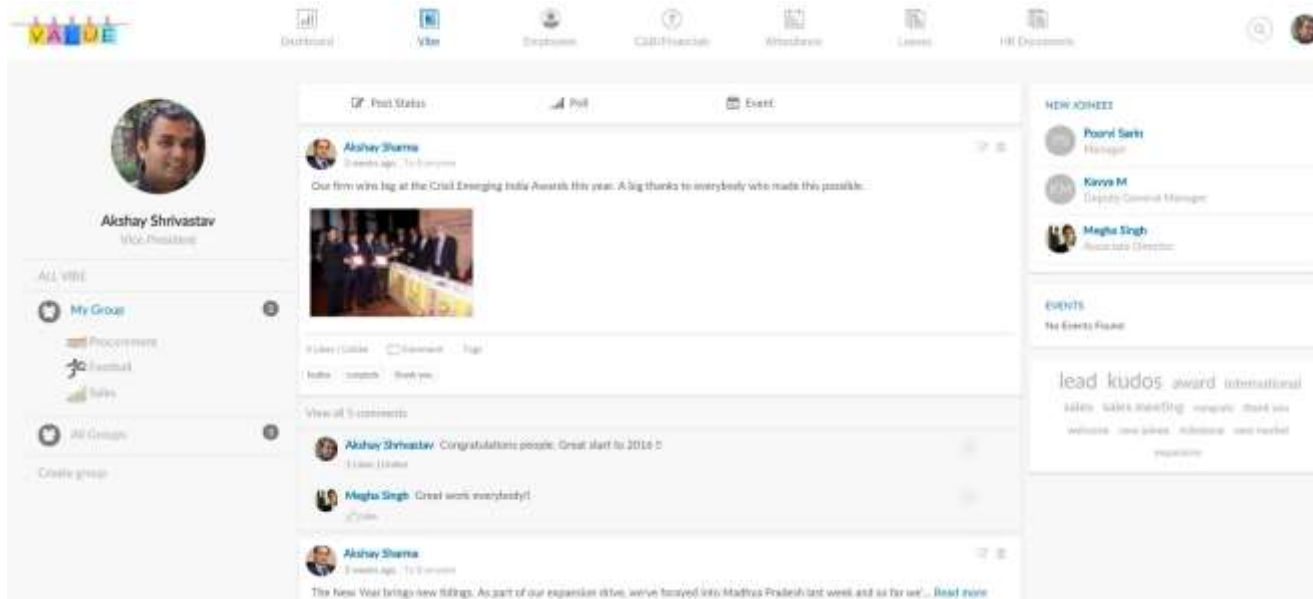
VALUE

Dashboard Vibe Employees CIB/Financials Attendance Leaves HR Documents

Akshay Shrivastav
Vice President

ALL VIBE

My Group
Procurement
Football
Sales

All Groups

Create group

Post Status Poll Event

Akshay Sharma
3 weeks ago · To Everyone

Our firm wins big at the Crisil Emerging India Awards this year. A big thanks to everybody who made this possible.

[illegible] Comment Tags

kudos congrats thank you

View all 5 comments

Akshay Shrivastav Congratulations people. Great start to 2016 !!
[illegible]

Megha Singh Great work everybody!!
Like

Akshay Sharma
3 weeks ago · To Everyone

The New Year brings new tidings. As part of our expansion drive, we've focused into Madhya Pradesh last week and so far we'... Read more

NEW JOINEES

Poorvi Sarin
Manager

Kavya M
Deputy General Manager

Megha Singh
Associate Director

EVENTS
No Events Found

lead kudos award international sales sales meeting congrats thank you welcome new joinee milestone new market expansion